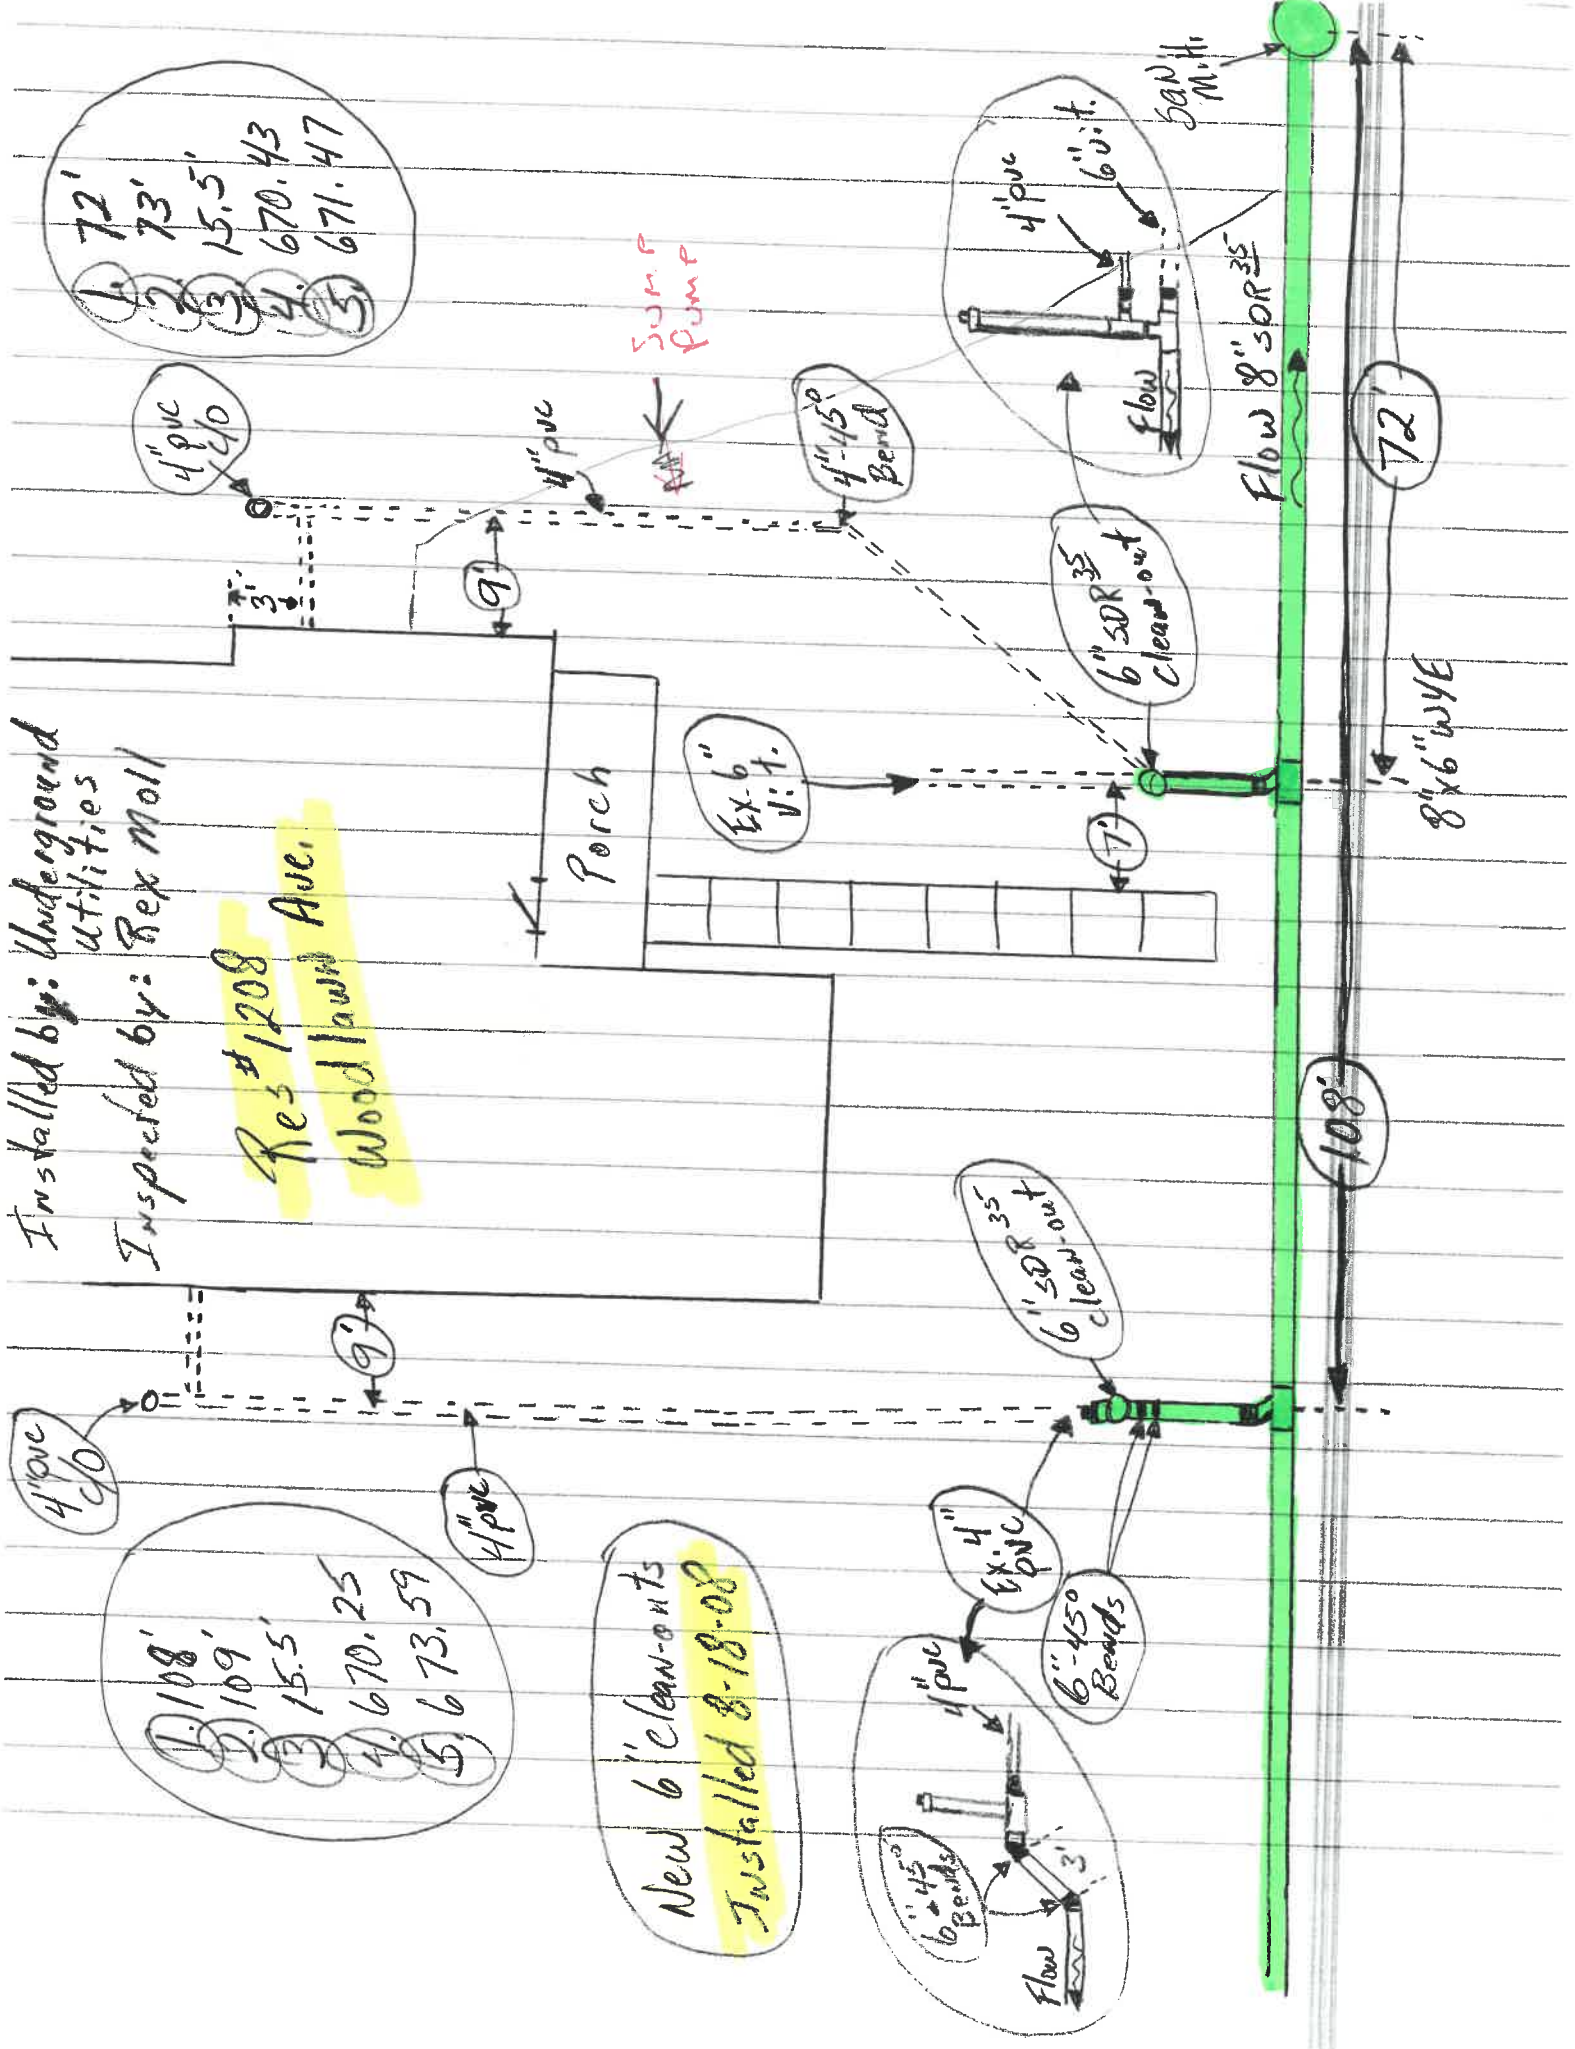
Installed by: Underground utilities
Inspected by: Rex Moll

Res #1208 Woodlawn Ave.

1. 72'
2. 73'
3. 15.5'
4. 670.43
5. 671.47

4" pvc c/o

3'

9'

4" pvc

Sump Pump

4"-45° Bend

Porch

Ex. 6" V.T.

7'

6" SDR 35 clean-out

Flow

4" pvc

6" V.T.

San. M.H.

Flow 8" SDR 35

72'

8"x6" WYE

108'

6" SDR 35 clean-out

9'

4" pvc c/o

4" pvc

1. 108'
2. 109'
3. 15.5'
4. 670.25
5. 673.59

New 6" clean-outs Installed 8-18-08

Ex. 4" PVC

6"-45° Bends

4" pvc

6"-45° Bends

3'

Flow